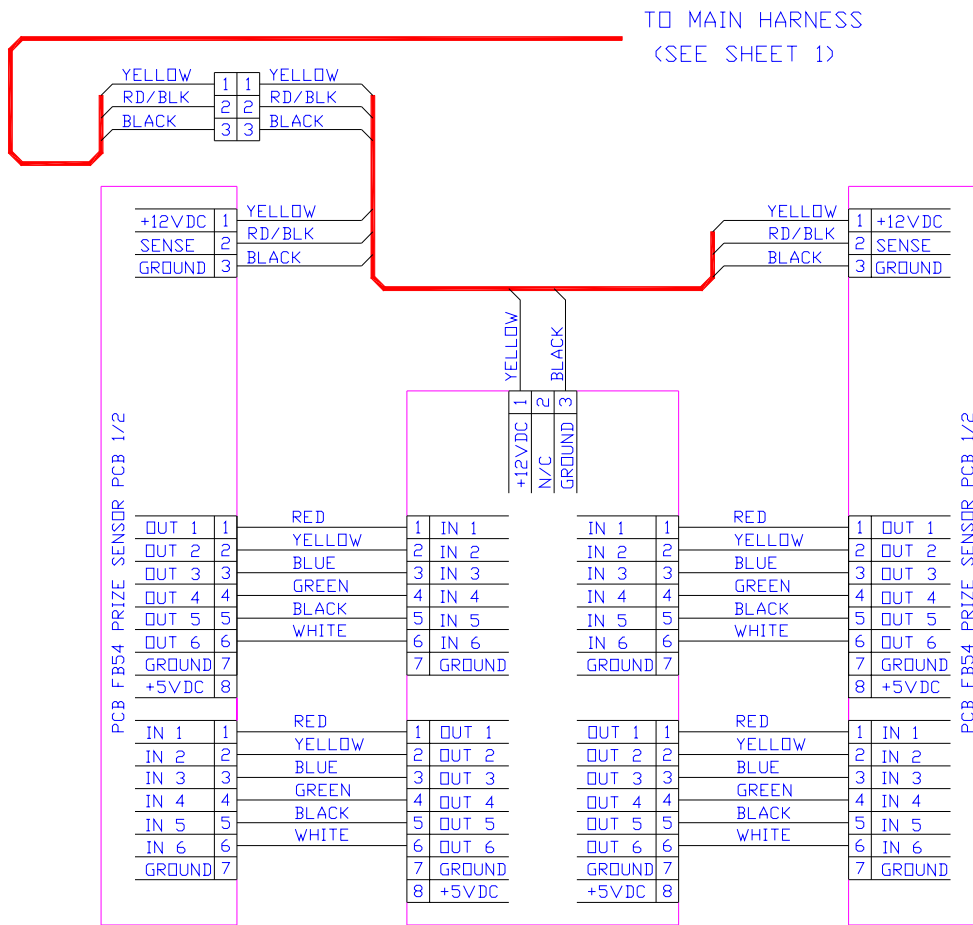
TO MAIN HARNESS
(SEE SHEET 1)

YELLOW 1 1 YELLOW
RD/BLK 2 2 RD/BLK
BLACK 3 3 BLACK

+12VDC 1 YELLOW
SENSE 2 RD/BLK
GROUND 3 BLACK

YELLOW 1 +12VDC
RD/BLK 2 SENSE
BLACK 3 GROUND

YELLOW
BLACK
1 2 3
+12VDC
N/C
GROUND

PCB FB54 PRIZE SENSOR PCB 1/2

| | | | | |
|---|---|---|---|---|
| OUT 1 | 1 | RED | 1 | IN 1 |
| OUT 2 | 2 | YELLOW | 2 | IN 2 |
| OUT 3 | 3 | BLUE | 3 | IN 3 |
| OUT 4 | 4 | GREEN | 4 | IN 4 |
| OUT 5 | 5 | BLACK | 5 | IN 5 |
| OUT 6 | 6 | WHITE | 6 | IN 6 |
| GROUND | 7 | | 7 | GROUND |
| +5VDC | 8 | | | |

| | | | | |
|---|---|---|---|---|
| IN 1 | 1 | RED | 1 | OUT 1 |
| IN 2 | 2 | YELLOW | 2 | OUT 2 |
| IN 3 | 3 | BLUE | 3 | OUT 3 |
| IN 4 | 4 | GREEN | 4 | OUT 4 |
| IN 5 | 5 | BLACK | 5 | OUT 5 |
| IN 6 | 6 | WHITE | 6 | OUT 6 |
| GROUND | 7 | | 7 | GROUND |
| | | | 8 | +5VDC |

| | | | | |
|---|---|---|---|---|
| IN 1 | 1 | RED | 1 | OUT 1 |
| IN 2 | 2 | YELLOW | 2 | OUT 2 |
| IN 3 | 3 | BLUE | 3 | OUT 3 |
| IN 4 | 4 | GREEN | 4 | OUT 4 |
| IN 5 | 5 | BLACK | 5 | OUT 5 |
| IN 6 | 6 | WHITE | 6 | OUT 6 |
| GROUND | 7 | | 7 | GROUND |
| | | | 8 | +5VDC |

| | | | | |
|---|---|---|---|---|
| OUT 1 | 1 | RED | 1 | IN 1 |
| OUT 2 | 2 | YELLOW | 2 | IN 2 |
| OUT 3 | 3 | BLUE | 3 | IN 3 |
| OUT 4 | 4 | GREEN | 4 | IN 4 |
| OUT 5 | 5 | BLACK | 5 | IN 5 |
| OUT 6 | 6 | WHITE | 6 | IN 6 |
| GROUND | 7 | | 7 | GROUND |
| +5VDC | 8 | | | |

PCB FB54 PRIZE SENSOR PCB 1/2